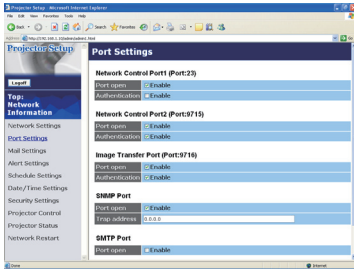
Projector Setup - Microsoft Internet Explorer

File Edit View Favorites Tools Help

Back Search Favorites

Address http://192.168.1.10/admin/admin1.html

Projector Setup

Logoff

Top:
Network
Information

Network Settings

Port Settings

Mail Settings

Alert Settings

Schedule Settings

Date/Time Settings

Security Settings

Projector Control

Projector Status

Network Restart

Port Settings

Network Control Port1 (Port:23)

| Port open | Enable |
|---|---|
| Authentication | Enable |

Network Control Port2 (Port:9715)

| Port open | Enable |
|---|---|
| Authentication | Enable |

Image Transfer Port (Port:9716)

| Port open | Enable |
|---|---|
| Authentication | Enable |

SNMP Port

| Port open | Enable |
|---|---|
| Trap address | 0.0.0.0 |

SMTP Port

| Port open | Enable |
|---|---|

Done

Internet